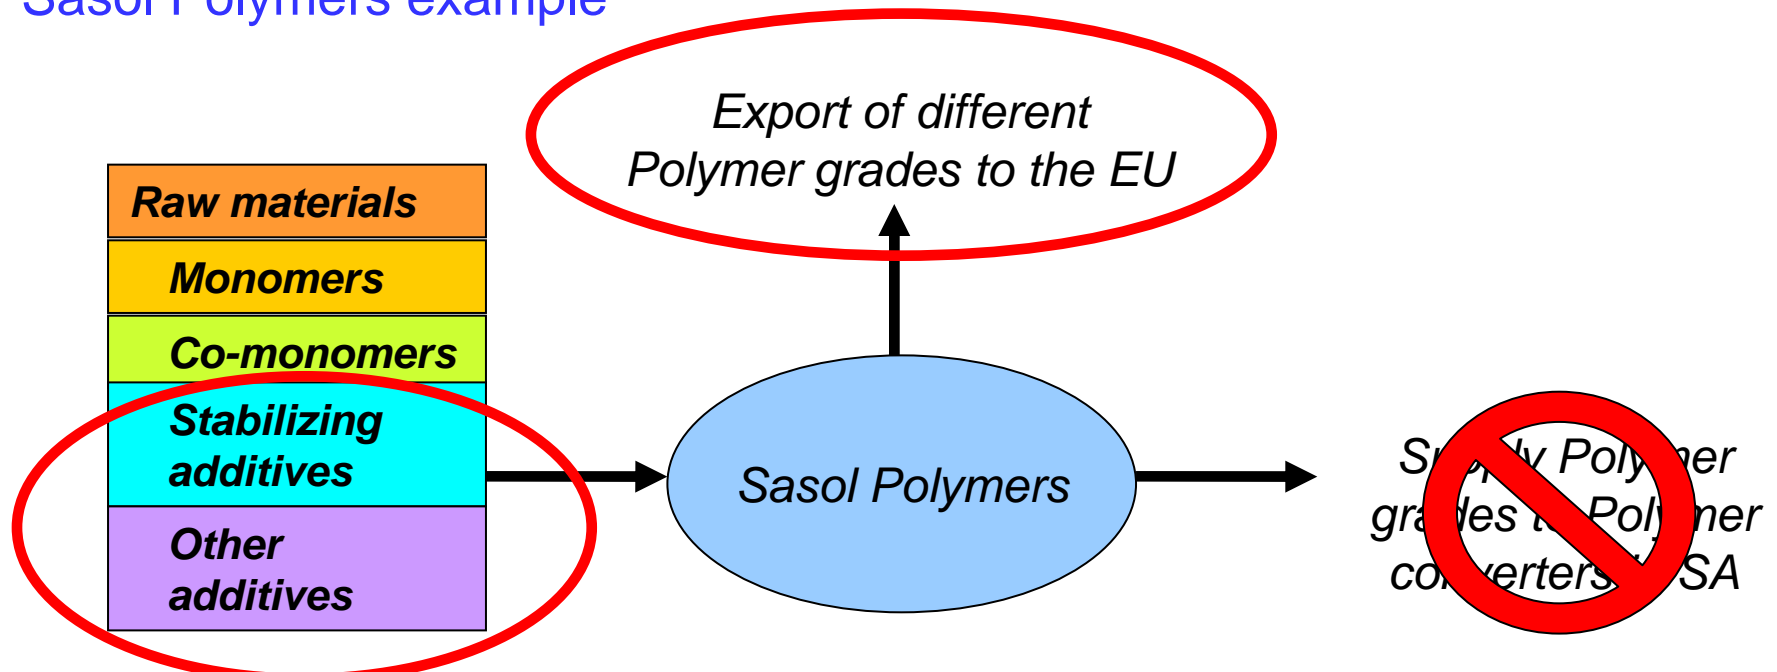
Sasol Polymers example

Export of different Polymer grades to the EU

Raw materials

Monomers

Co-monomers

Stabilizing additives

Other additives

Sasol Polymers

S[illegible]ly Poly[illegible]er gra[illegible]es t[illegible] Poly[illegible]mer co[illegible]verters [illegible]SA